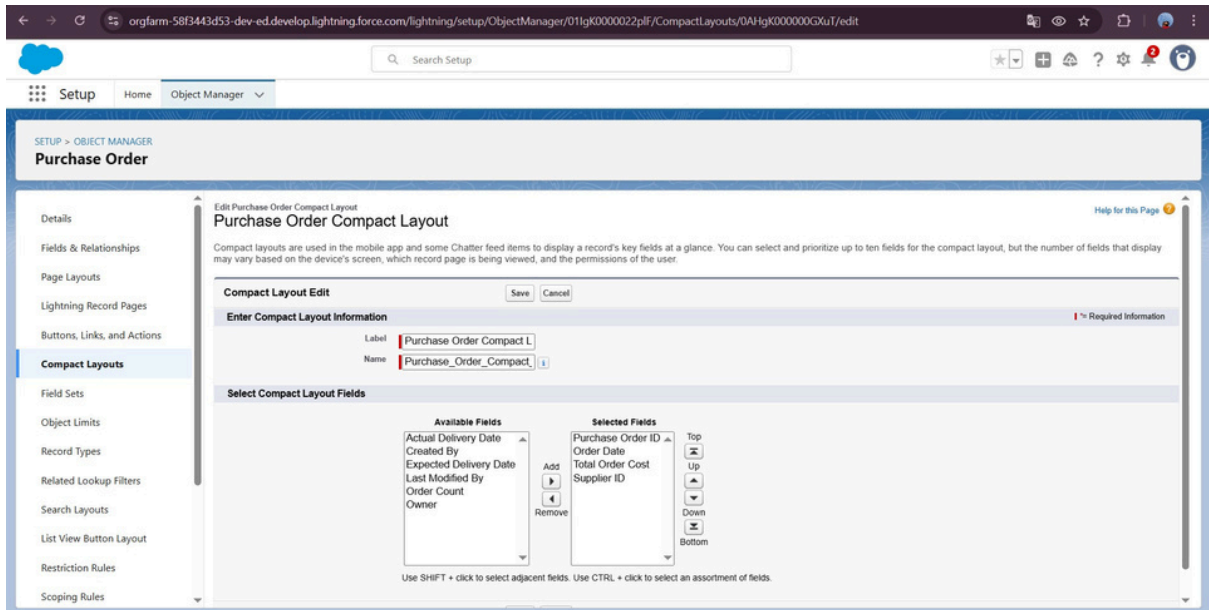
orgfarm-58f3443d53-dev-ed.develop.lightning.force.com/lightning/setup/ObjectManager/01IgK0000022pIF/CompactLayouts/0AHgK000000GXuT/edit

Search Setup

Setup Home Object Manager

SETUP > OBJECT MANAGER
Purchase Order

Details
Fields & Relationships
Page Layouts
Lightning Record Pages
Buttons, Links, and Actions
Compact Layouts
Field Sets
Object Limits
Record Types
Related Lookup Filters
Search Layouts
List View Button Layout
Restriction Rules
Scoping Rules

Edit Purchase Order Compact Layout
Purchase Order Compact Layout

Help for this Page

Compact layouts are used in the mobile app and some Chatter feed items to display a record's key fields at a glance. You can select and prioritize up to ten fields for the compact layout, but the number of fields that display may vary based on the device's screen, which record page is being viewed, and the permissions of the user.

Compact Layout Edit Save Cancel

Enter Compact Layout Information
= Required Information

Label Purchase Order Compact L
Name Purchase_Order_Compact_

Select Compact Layout Fields

Available Fields
Actual Delivery Date
Created By
Expected Delivery Date
Last Modified By
Order Count
Owner

Add
Remove

Selected Fields
Purchase Order ID
Order Date
Total Order Cost
Supplier ID

Top
Up
Down
Bottom

Use SHIFT + click to select adjacent fields. Use CTRL + click to select an assortment of fields.